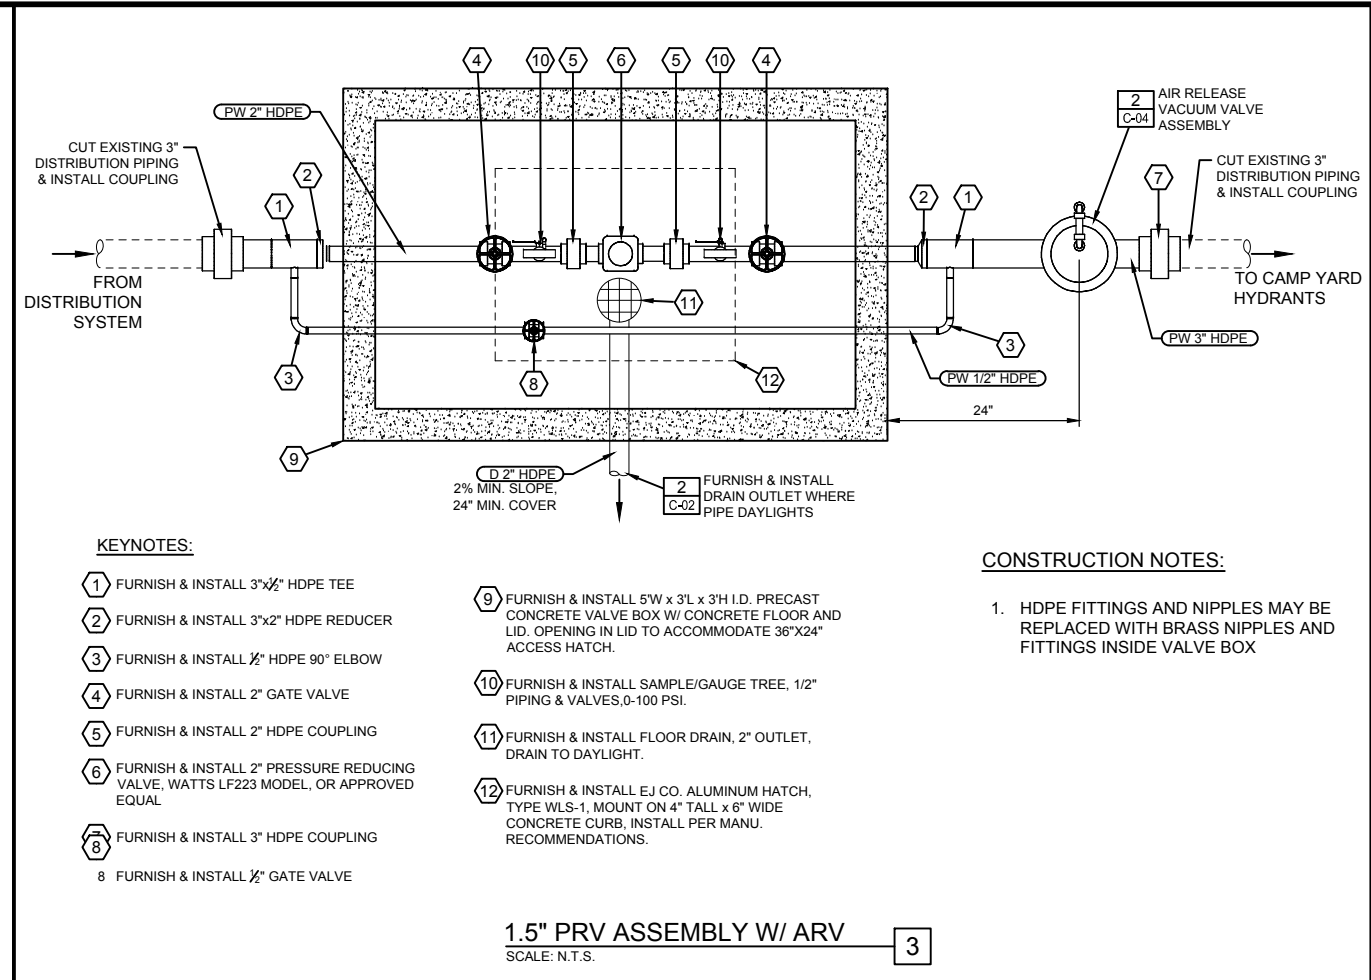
4 10 5 6 5 10 4

PW 2" HDPE

2
C-04
AIR RELEASE VACUUM VALVE ASSEMBLY

CUT EXISTING 3" DISTRIBUTION PIPING & INSTALL COUPLING

CUT EXISTING 3" DISTRIBUTION PIPING & INSTALL COUPLING

2 1 2 1 7

FROM DISTRIBUTION SYSTEM

TO CAMP YARD HYDRANTS

11

3 3

PW 3" HDPE

3 8 12

PW 1/2" HDPE

24"

9

D 2" HDPE
2% MIN. SLOPE, 24" MIN. COVER

2
C-02
FURNISH & INSTALL DRAIN OUTLET WHERE PIPE DAYLIGHTS

KEYNOTES:

1 FURNISH & INSTALL 3"x½" HDPE TEE

2 FURNISH & INSTALL 3"x2" HDPE REDUCER

3 FURNISH & INSTALL ½" HDPE 90° ELBOW

4 FURNISH & INSTALL 2" GATE VALVE

5 FURNISH & INSTALL 2" HDPE COUPLING

6 FURNISH & INSTALL 2" PRESSURE REDUCING VALVE, WATTS LF223 MODEL, OR APPROVED EQUAL

7 8 FURNISH & INSTALL 3" HDPE COUPLING

8 FURNISH & INSTALL ½" GATE VALVE

9 FURNISH & INSTALL 5'W x 3'L x 3'H I.D. PRECAST CONCRETE VALVE BOX W/ CONCRETE FLOOR AND LID. OPENING IN LID TO ACCOMMODATE 36"X24" ACCESS HATCH.

10 FURNISH & INSTALL SAMPLE/GAUGE TREE, 1/2" PIPING & VALVES,0-100 PSI.

11 FURNISH & INSTALL FLOOR DRAIN, 2" OUTLET, DRAIN TO DAYLIGHT.

12 FURNISH & INSTALL EJ CO. ALUMINUM HATCH, TYPE WLS-1, MOUNT ON 4" TALL x 6" WIDE CONCRETE CURB, INSTALL PER MANU. RECOMMENDATIONS.

CONSTRUCTION NOTES:

1. HDPE FITTINGS AND NIPPLES MAY BE REPLACED WITH BRASS NIPPLES AND FITTINGS INSIDE VALVE BOX

1.5" PRV ASSEMBLY W/ ARV
SCALE: N.T.S.
3